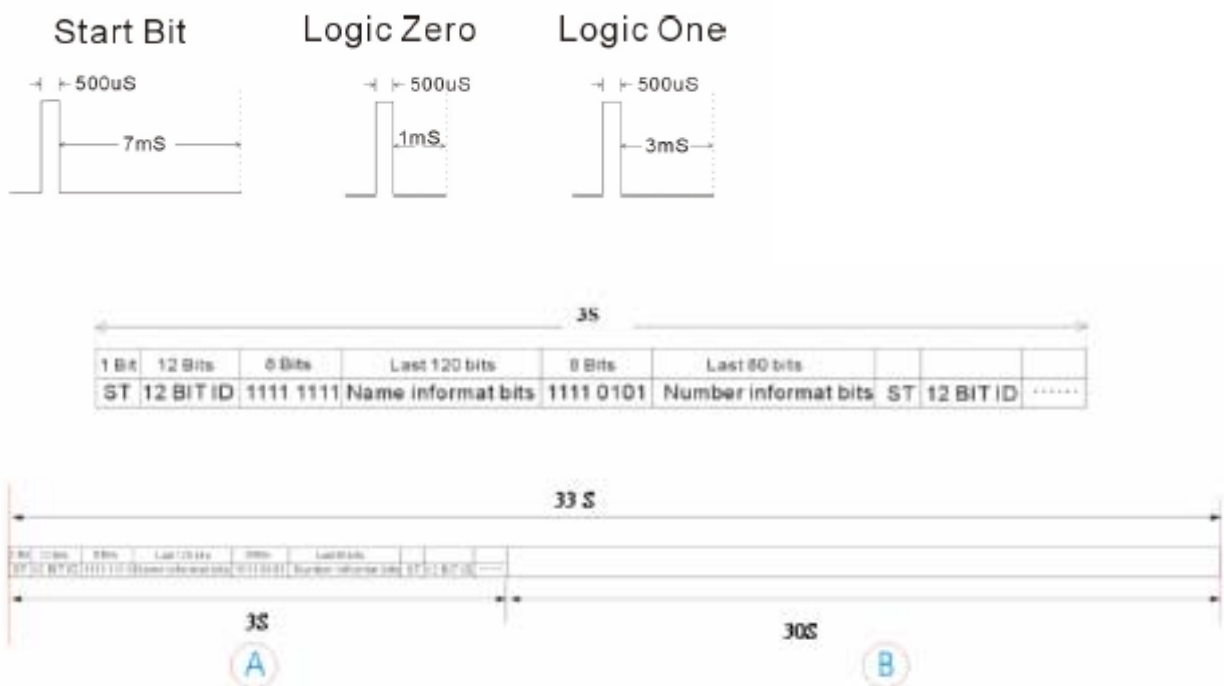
Start Bit

500uS

7mS

Logic Zero

500uS

1mS

Logic One

500uS

3mS

3S

| 1 Bit | 12 Bits | 8 Bits | Last 120 bits | 8 Bits | Last 80 bits | | | |
|---|---|---|---|---|---|---|---|---|
| ST | 12 BIT ID | 1111 1111 | Name informat bits | 1111 0101 | Number informat bits | ST | 12 BIT ID | ...... |

33 S

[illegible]

3S

30S

A

B